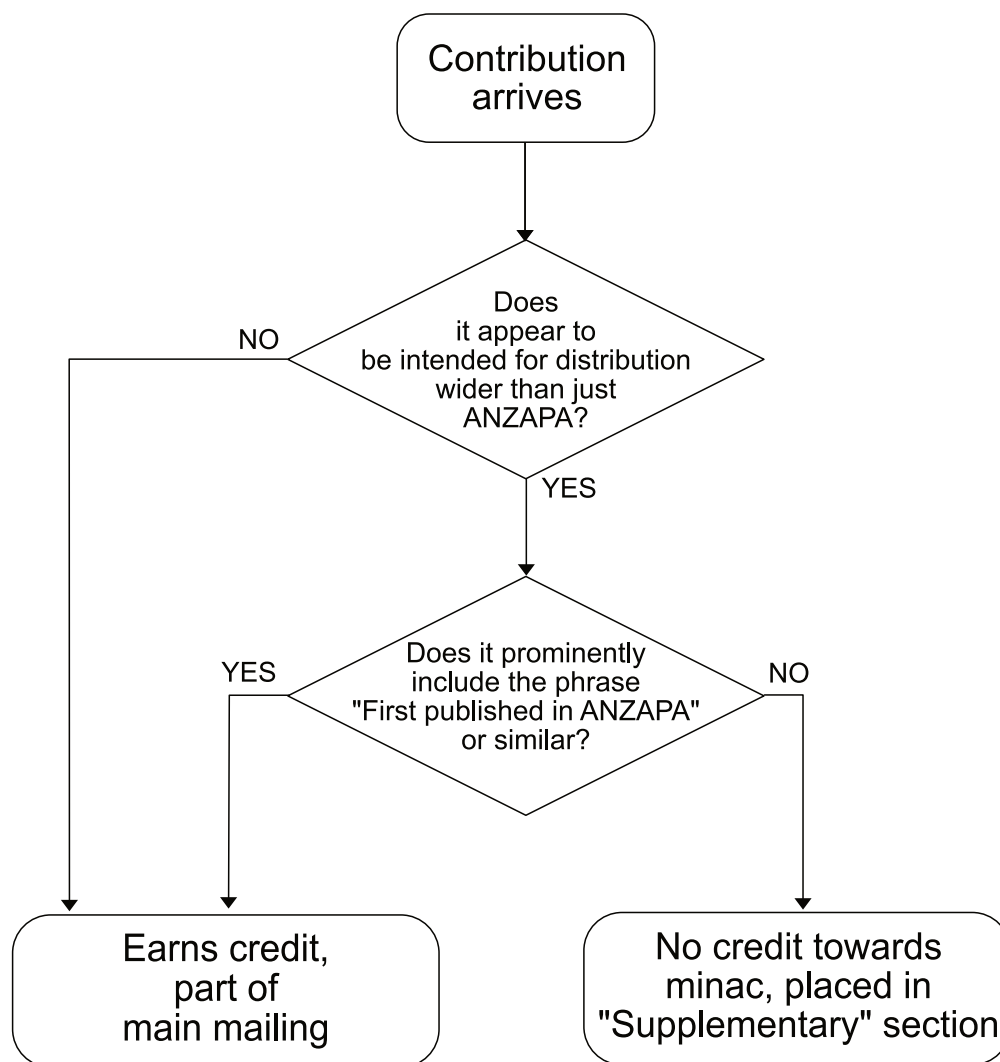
Contribution arrives

Does it appear to be intended for distribution wider than just ANZAPA?

NO

YES

Does it prominently include the phrase "First published in ANZAPA" or similar?

YES

NO

Earns credit, part of main mailing

No credit towards minac, placed in "Supplementary" section